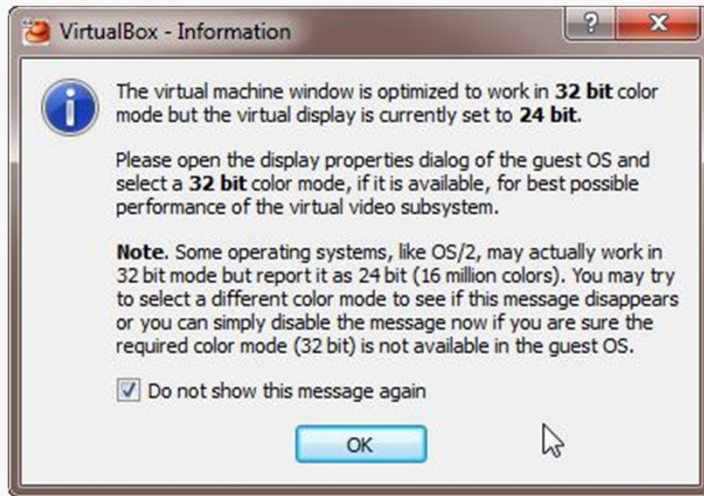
VirtualBox - Information

?

X

The virtual machine window is optimized to work in **32 bit** color mode but the virtual display is currently set to **24 bit**.

Please open the display properties dialog of the guest OS and select a **32 bit** color mode, if it is available, for best possible performance of the virtual video subsystem.

**Note**. Some operating systems, like OS/2, may actually work in 32 bit mode but report it as 24 bit (16 million colors). You may try to select a different color mode to see if this message disappears or you can simply disable the message now if you are sure the required color mode (32 bit) is not available in the guest OS.

Do not show this message again

OK